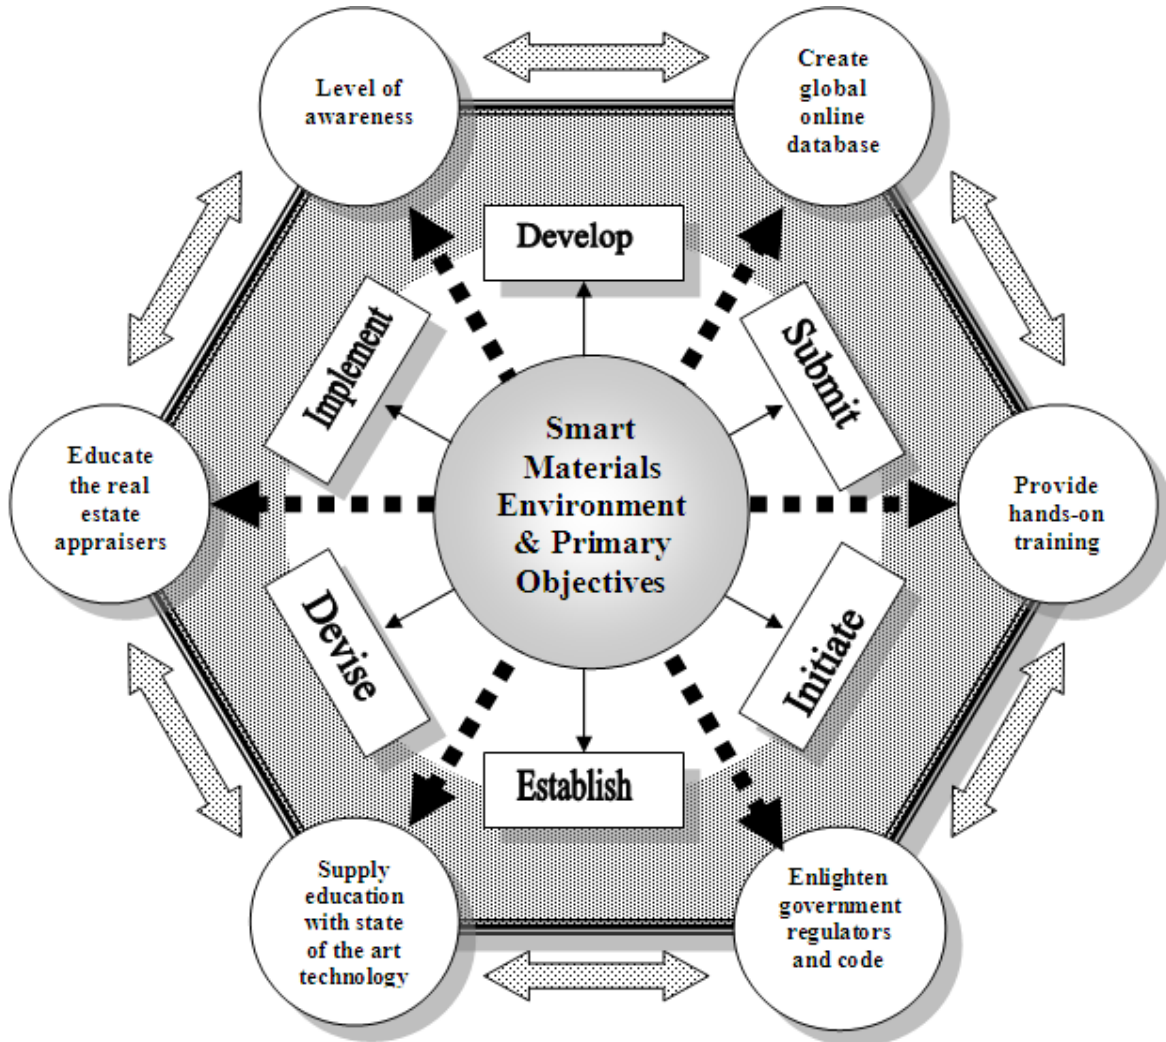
Level of awareness

Create global online database

Develop

Implement

Submit

Smart Materials Environment & Primary Objectives

Educate the real estate appraisers

Provide hands-on training

Devise

Initiate

Establish

Supply education with state of the art technology

Enlighten government regulators and code